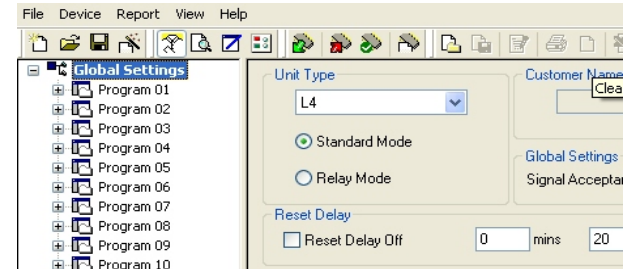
File Device Report View Help

Global Settings
Program 01
Program 02
Program 03
Program 04
Program 05
Program 06
Program 07
Program 08
Program 09
Program 10

Unit Type
L4
Standard Mode
Relay Mode

Customer Name
Clea

Global Settings
Signal Acceptan

Reset Delay
Reset Delay Off
0
mins
20